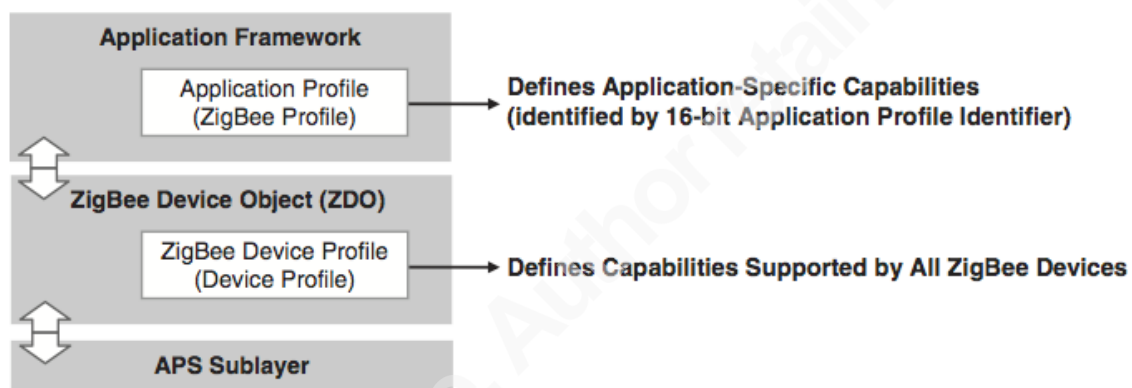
Application Framework

Application Profile (ZigBee Profile)

Defines Application-Specific Capabilities (identified by 16-bit Application Profile Identifier)

ZigBee Device Object (ZDO)

ZigBee Device Profile (Device Profile)

Defines Capabilities Supported by All ZigBee Devices

APS Sublayer